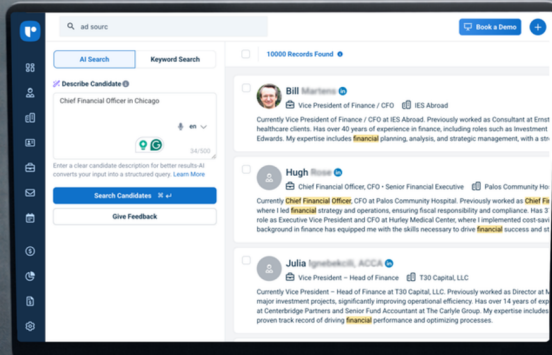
ad sourc

Book a Demo

AI Search

Keyword Search

Describe Candidate

Chief Financial Officer in Chicago

en

24/500

Enter a clear candidate description for better results-AI converts your input into a structured query. Learn More

Search Candidates ⌘ ↵

Give Feedback

10000 Records Found

Bill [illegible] in

Vice President of Finance / CFO IES Abroad

Currently Vice President of Finance / CFO at IES Abroad. Previously worked as Consultant at Ernst healthcare clients. Has over 40 years of experience in finance, including roles such as Investment Edwards. My expertise includes financial planning, analysis, and strategic management, with a stro

Hugh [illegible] in

Chief Financial Officer, CFO • Senior Financial Executive Palos Community Ho

Currently Chief Financial Officer, CFO at Palos Community Hospital. Previously worked as Chief Fin where I led financial strategy and operations, ensuring fiscal responsibility and compliance. Has 3 role as Executive Vice President & CFO at Hurley Medical Center, where I implemented cost-sav background in finance has equipped me with the skills necessary to drive financial success and st

Julia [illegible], ACCA in

Vice President – Head of Finance T30 Capital, LLC

Currently Vice President – Head of Finance at T30 Capital, LLC. Previously worked as Director at M major investment projects, significantly improving operational efficiency. Has over 14 years of exp at Centerbridge Partners and Senior Fund Accountant at The Carlyle Group. My expertise includes proven track record of driving financial performance and optimizing processes.